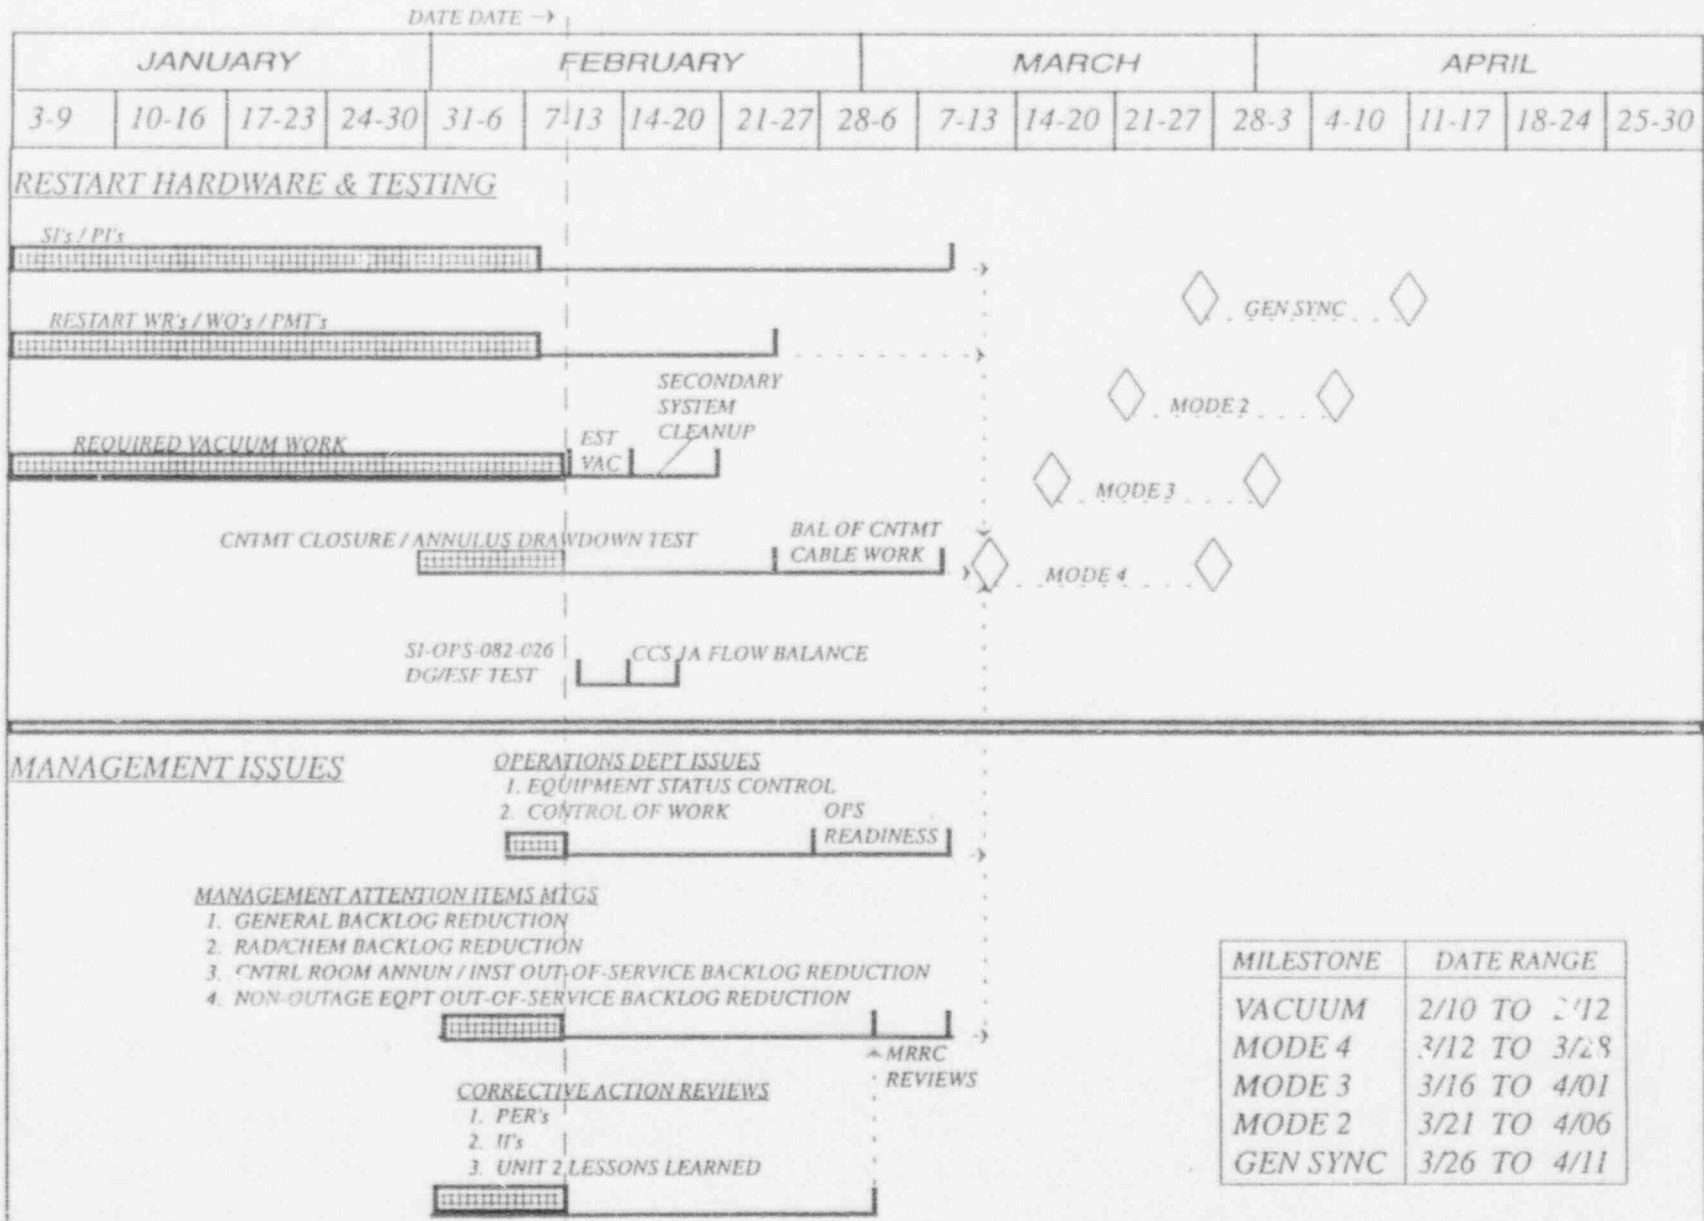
DATE DATE →

| JANUARY | | | | FEBRUARY | | | | MARCH | | | | APRIL | | | | |
|---|---|---|---|---|---|---|---|---|---|---|---|---|---|---|---|---|
| 3-9 | 10-16 | 17-23 | 24-30 | 31-6 | 7-13 | 14-20 | 21-27 | 28-6 | 7-13 | 14-20 | 21-27 | 28-3 | 4-10 | 11-17 | 18-24 | 25-30 |

RESTART HARDWARE & TESTING

SI's / PI's

RESTART WR's / WO's / PMT's

GEN SYNC

SECONDARY SYSTEM CLEANUP

MODE 2

REQUIRED VACUUM WORK

EST VAC

MODE 3

CNTMT CLOSURE / ANNULUS DRAWDOWN TEST

BAL OF CNTMT CABLE WORK

MODE 4

SI-OPS-082-026 DG/ESF TEST

CCS 1A FLOW BALANCE

MANAGEMENT ISSUES

OPERATIONS DEPT ISSUES
1. EQUIPMENT STATUS CONTROL
2. CONTROL OF WORK

OPS READINESS

MANAGEMENT ATTENTION ITEMS MTGS
1. GENERAL BACKLOG REDUCTION
2. RAD/CHEM BACKLOG REDUCTION
3. CNTRL ROOM ANNUN / INST OUT-OF-SERVICE BACKLOG REDUCTION
4. NON-OUTAGE EQPT OUT-OF-SERVICE BACKLOG REDUCTION

MRRC REVIEWS

CORRECTIVE ACTION REVIEWS
1. PER's
2. II's
3. UNIT 2 LESSONS LEARNED

| MILESTONE | DATE RANGE |
|---|---|
| VACUUM | 2/10 TO 2/12 |
| MODE 4 | 3/12 TO 3/28 |
| MODE 3 | 3/16 TO 4/01 |
| MODE 2 | 3/21 TO 4/06 |
| GEN SYNC | 3/26 TO 4/11 |